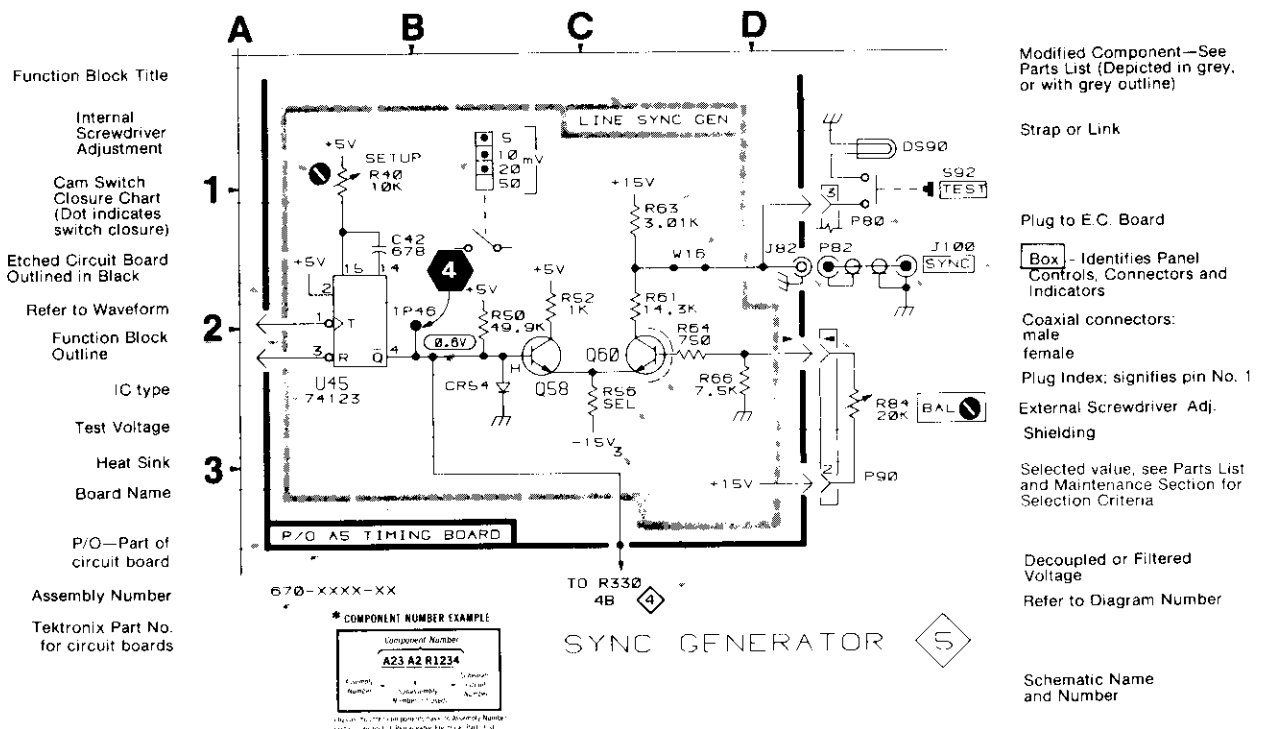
A B C D

Function Block Title

Internal Screwdriver Adjustment

Cam Switch Closure Chart (Dot indicates switch closure)

Etched Circuit Board Outlined in Black

Refer to Waveform

Function Block Outline

IC type

Test Voltage

Heat Sink

Board Name

P/O—Part of circuit board

Assembly Number

Tektronix Part No. for circuit boards

1
2
3

LINE SYNC GEN

+5V
SETUP
R40
10K

S
10
20
50
mV

C42
678

+5V
15
14
2
1 T
3 R
Q̄ 4

U45
74123

4
1P46
+5V
R50
49.9K
(0.6V)
CR54
H

+5V
R52
1K
Q58

R56
SEL
-15V
3

+15V
R63
3.01K
W16
R61
14.3K
Q60
R64
750
R66
7.5K

DS90
S92
TEST
3
P80
J82
P82
J100
SYNC

R84
20K
BAL

+15V
2
P90

P/O A5 TIMING BOARD

670-XXXX-XX

TO R330
4B
4

* COMPONENT NUMBER EXAMPLE

Component Number
A23 A2 R1234
Assembly Number
Subassembly Number (if used)
Schematic Circuit Number

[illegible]

SYNC GENERATOR 5

Modified Component—See Parts List (Depicted in grey, or with grey outline)

Strap or Link

Plug to E.C. Board

Box - Identifies Panel Controls, Connectors and Indicators

Coaxial connectors:
male
female

Plug Index; signifies pin No. 1

External Screwdriver Adj.

Shielding

Selected value, see Parts List and Maintenance Section for Selection Criteria

Decoupled or Filtered Voltage

Refer to Diagram Number

Schematic Name and Number